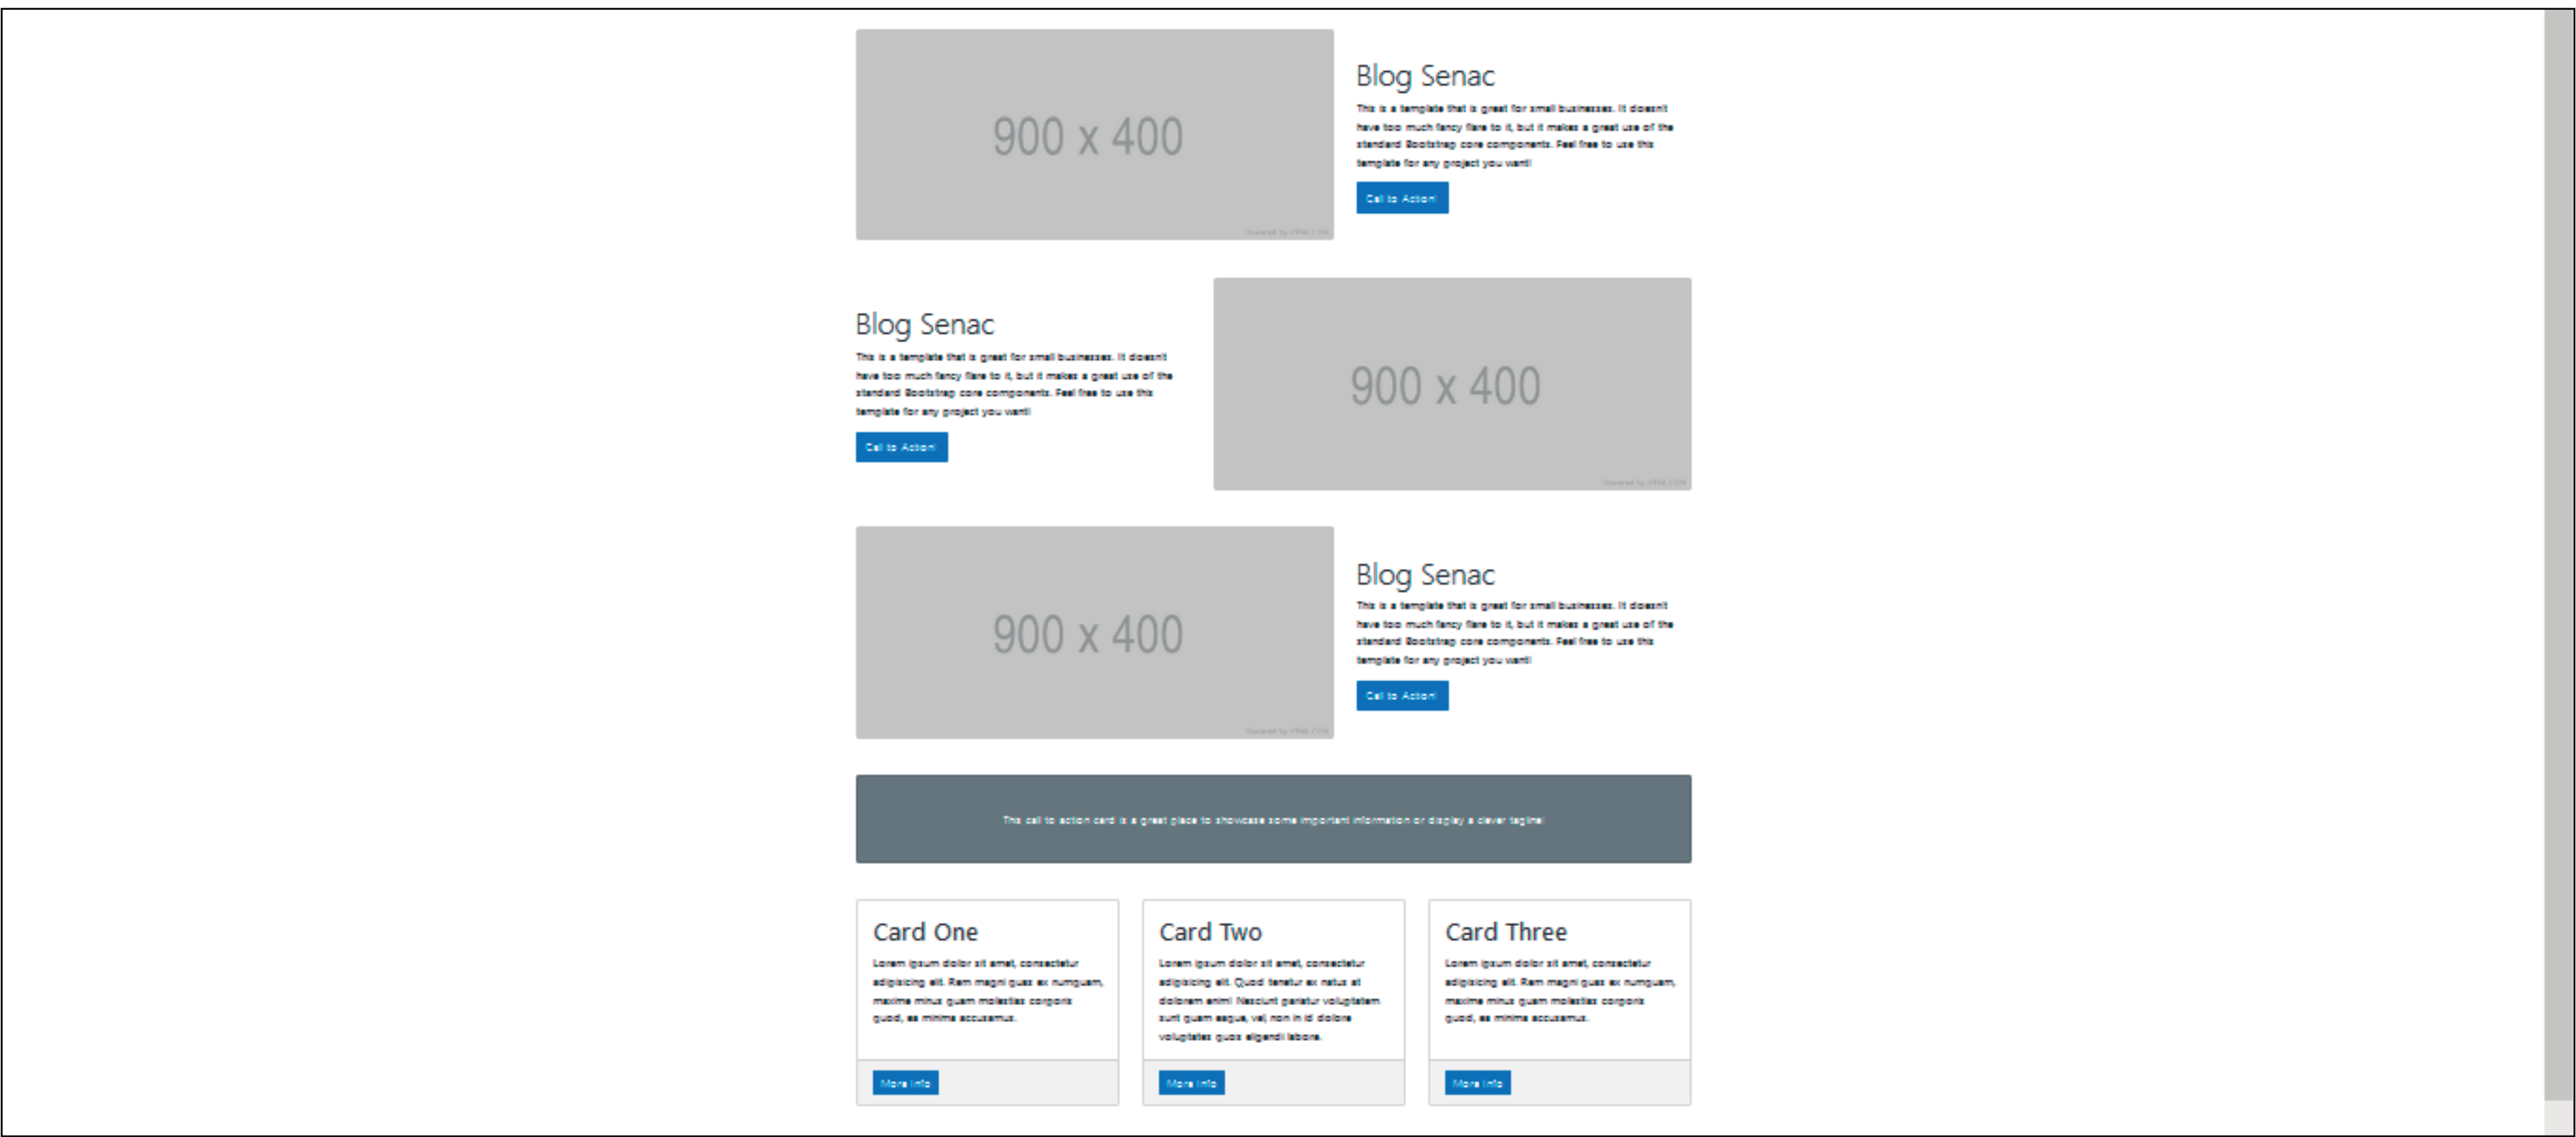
900 x 400

Blog Senac

This is a template that is great for small businesses. It doesn't have too much fancy flare to it, but it makes a great use of the standard Bootstrap core components. Feel free to use this template for any project you want!

Call to Action!

Blog Senac

This is a template that is great for small businesses. It doesn't have too much fancy flare to it, but it makes a great use of the standard Bootstrap core components. Feel free to use this template for any project you want!

Call to Action!

900 x 400

900 x 400

Blog Senac

This is a template that is great for small businesses. It doesn't have too much fancy flare to it, but it makes a great use of the standard Bootstrap core components. Feel free to use this template for any project you want!

Call to Action!

This call to action card is a great place to showcase some important information or display a clever tagline!

Card One

Lorem ipsum dolor sit amet, consectetur adipisicing elit. Rem magni quas ex numquam, maxime minus quam molestias corporis quod, ea minima accusamus.

More Info

Card Two

Lorem ipsum dolor sit amet, consectetur adipisicing elit. Quod tenetur ex natus at dolorem enim! Nesciunt pariatur voluptatem sunt quam eaque, vel non in id dolore voluptates quos eligendi labore.

More Info

Card Three

Lorem ipsum dolor sit amet, consectetur adipisicing elit. Rem magni quas ex numquam, maxime minus quam molestias corporis quod, ea minima accusamus.

More Info